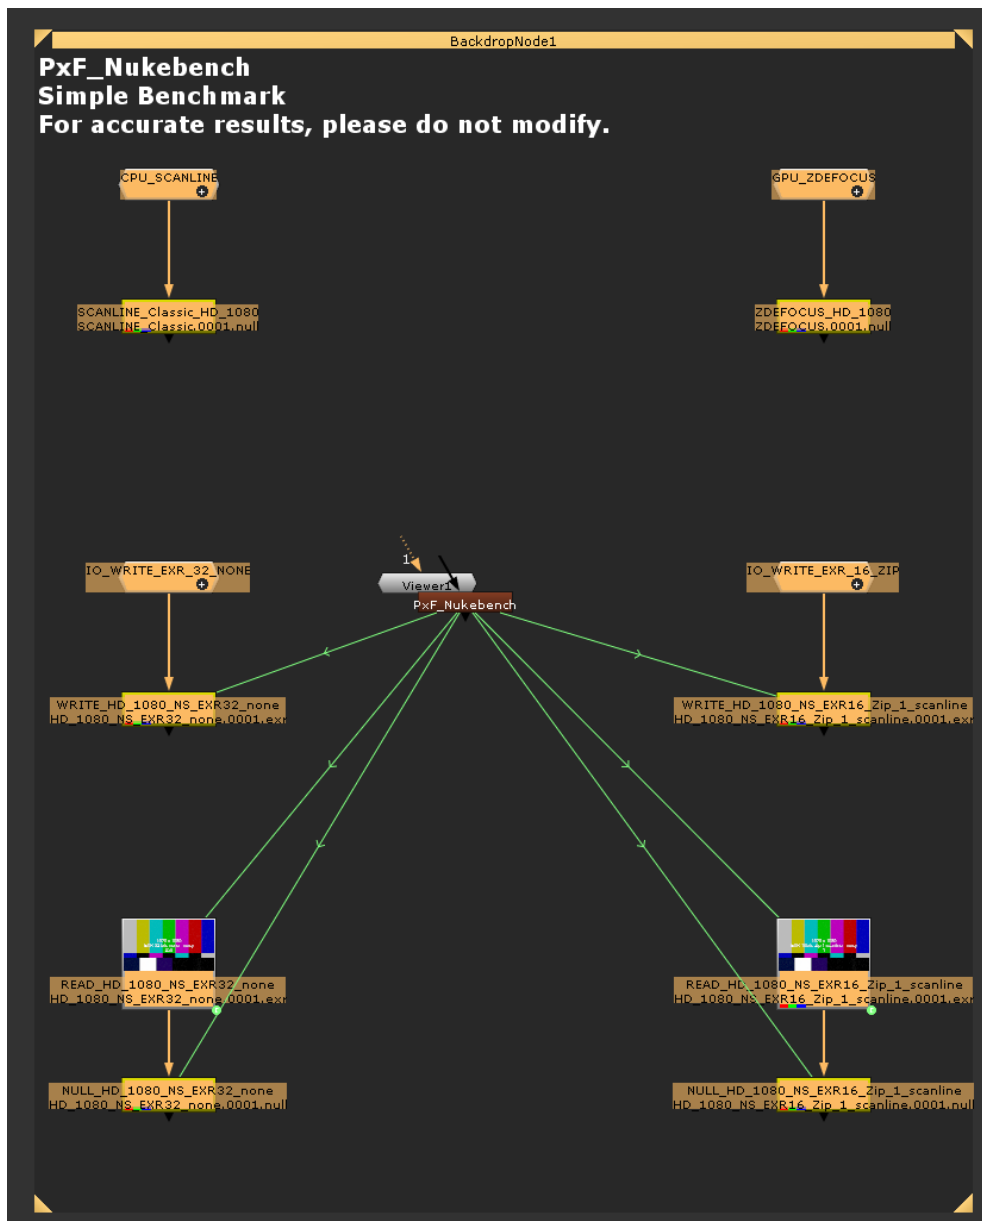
BackdropNode1

PxF_Nukebench
Simple Benchmark
For accurate results, please do not modify.

CPU_SCANLINE

GPU_ZDEFOCUS

SCANLINE_Classic_HD_1080
SCANLINE_Classic.0001.null

ZDEFOCUS_HD_16_1080
ZDEFOCUS.0001.null

IO_WRITE_EXR_32_NONE

1

Viewer1

PxF_Nukebench

IO_WRITE_EXR_16_ZIP

WRITE_HD_1080_NS_EXR32_none
HD_1080_NS_EXR32_none.0001.exr

WRITE_HD_1080_NS_EXR16_Zip_1_scanline
HD_1080_NS_EXR16_Zip_1_scanline.0001.exr

READ_HD_1080_NS_EXR32_none
HD_1080_NS_EXR32_none.0001.exr

READ_HD_1080_NS_EXR16_Zip_1_scanline
HD_1080_NS_EXR16_Zip_1_scanline.0001.exr

NULL_HD_1080_NS_EXR32_none
HD_1080_NS_EXR32_none.0001.null

NULL_HD_1080_NS_EXR16_Zip_1_scanline
HD_1080_NS_EXR16_Zip_1_scanline.0001.null